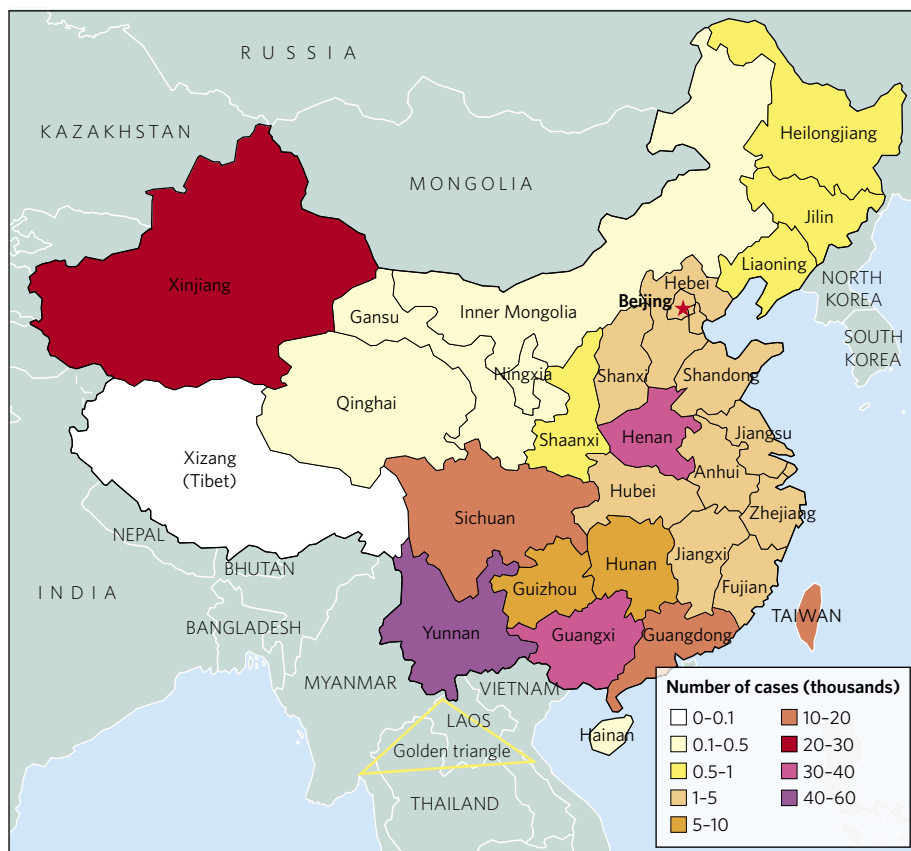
RUSSIA

KAZAKHSTAN

MONGOLIA

Heilongjiang

Jilin

Liaoning

NORTH KOREA

SOUTH KOREA

Xinjiang

Gansu

Inner Mongolia

Hebei

Beijing

Ningxia

Shanxi

Shandong

Qinghai

Shaanxi

Henan

Jiangsu

Xizang (Tibet)

Anhui

Hubei

Sichuan

Zhejiang

NEPAL

Hunan

Jiangxi

BHUTAN

Guizhou

Fujian

INDIA

BANGLADESH

Yunnan

Guangxi

Guangdong

TAIWAN

MYANMAR

VIETNAM

LAOS

Golden triangle

Hainan

THAILAND

Number of cases (thousands)

| | |
|---|---|
| 0–0.1 | 10–20 |
| 0.1–0.5 | 20–30 |
| 0.5–1 | 30–40 |
| 1–5 | 40–60 |
| 5–10 | |